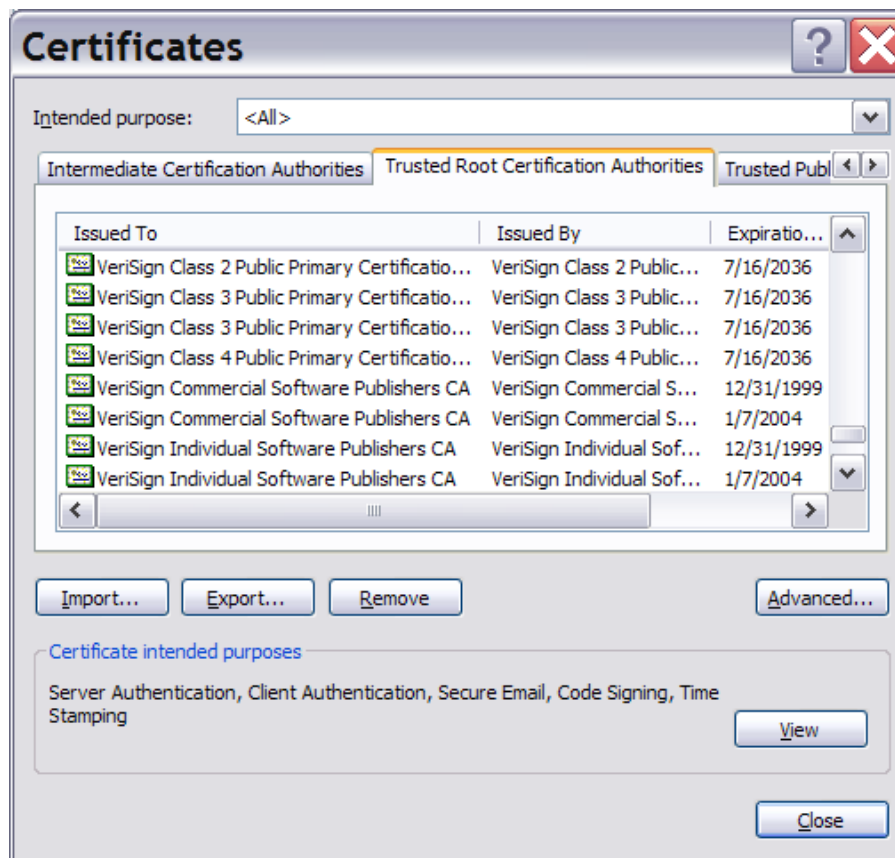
Certificates

Intended purpose: <All>

Intermediate Certification Authorities | Trusted Root Certification Authorities | Trusted Publ

| Issued To | Issued By | Expiratio... |
|---|---|---|
| VeriSign Class 2 Public Primary Certificatio... | VeriSign Class 2 Public... | 7/16/2036 |
| VeriSign Class 3 Public Primary Certificatio... | VeriSign Class 3 Public... | 7/16/2036 |
| VeriSign Class 3 Public Primary Certificatio... | VeriSign Class 3 Public... | 7/16/2036 |
| VeriSign Class 4 Public Primary Certificatio... | VeriSign Class 4 Public... | 7/16/2036 |
| VeriSign Commercial Software Publishers CA | VeriSign Commercial S... | 12/31/1999 |
| VeriSign Commercial Software Publishers CA | VeriSign Commercial S... | 1/7/2004 |
| VeriSign Individual Software Publishers CA | VeriSign Individual Sof... | 12/31/1999 |
| VeriSign Individual Software Publishers CA | VeriSign Individual Sof... | 1/7/2004 |

Import... Export... Remove Advanced...

Certificate intended purposes

Server Authentication, Client Authentication, Secure Email, Code Signing, Time Stamping

View

Close